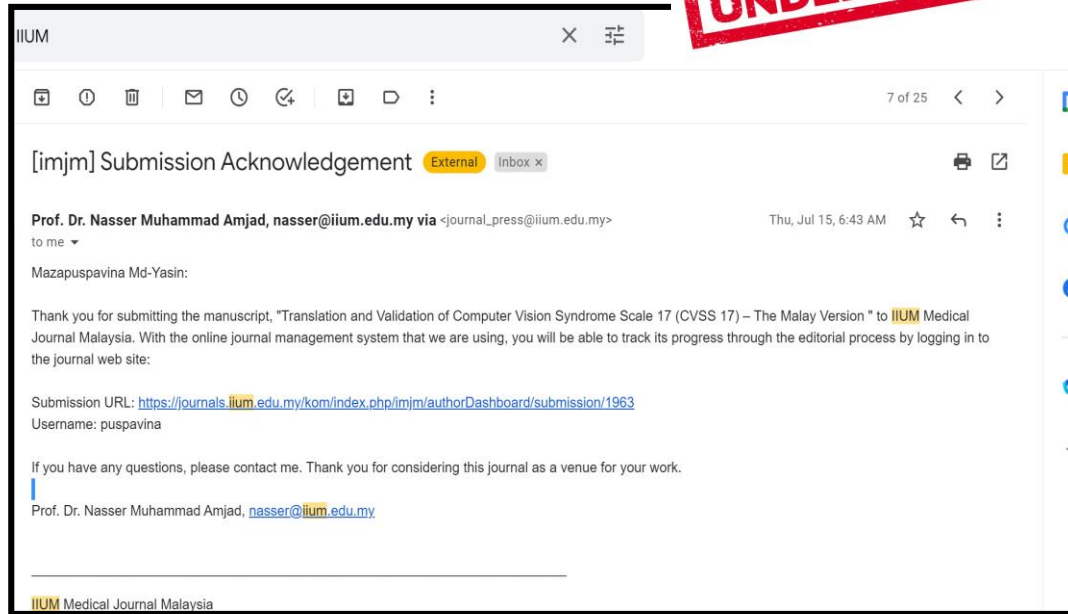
IIUM

UNDE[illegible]

7 of 25

[imjm] Submission Acknowledgement External Inbox ×

Prof. Dr. Nasser Muhammad Amjad, nasser@iium.edu.my via <journal_press@iium.edu.my>

Thu, Jul 15, 6:43 AM

to me

Mazapuspavina Md-Yasin:

Thank you for submitting the manuscript, "Translation and Validation of Computer Vision Syndrome Scale 17 (CVSS 17) – The Malay Version " to IIUM Medical Journal Malaysia. With the online journal management system that we are using, you will be able to track its progress through the editorial process by logging in to the journal web site:

Submission URL: https://journals.iium.edu.my/kom/index.php/imjm/authorDashboard/submission/1963
Username: puspavina

If you have any questions, please contact me. Thank you for considering this journal as a venue for your work.

Prof. Dr. Nasser Muhammad Amjad, nasser@iium.edu.my

IIUM Medical Journal Malaysia